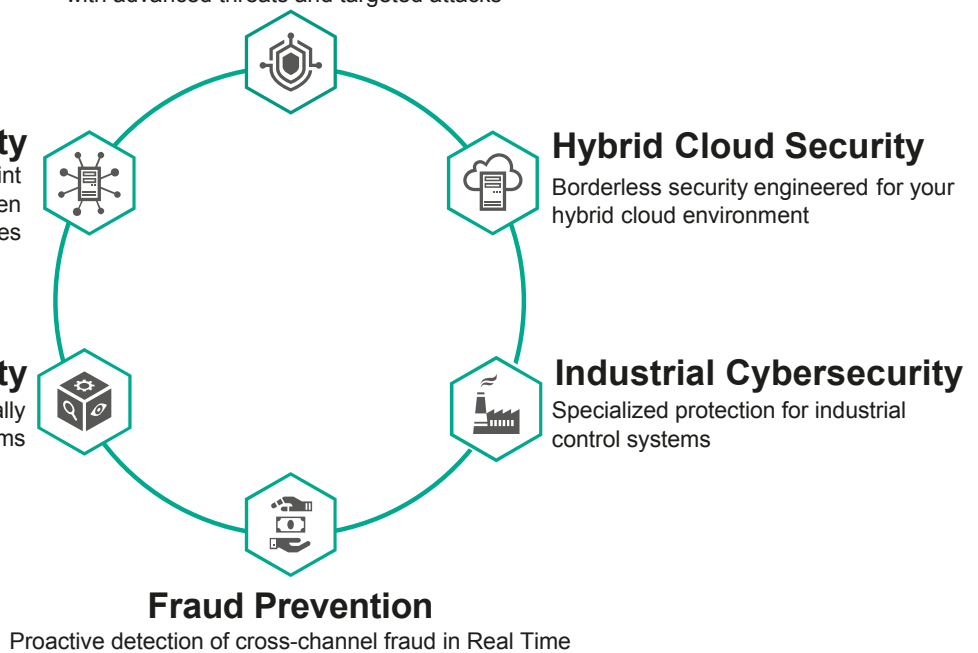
with advanced threats and targeted attacks

ty
int
en
es

Hybrid Cloud Security
Borderless security engineered for your hybrid cloud environment

ty
ally
ms

Industrial Cybersecurity
Specialized protection for industrial control systems

Fraud Prevention
Proactive detection of cross-channel fraud in Real Time